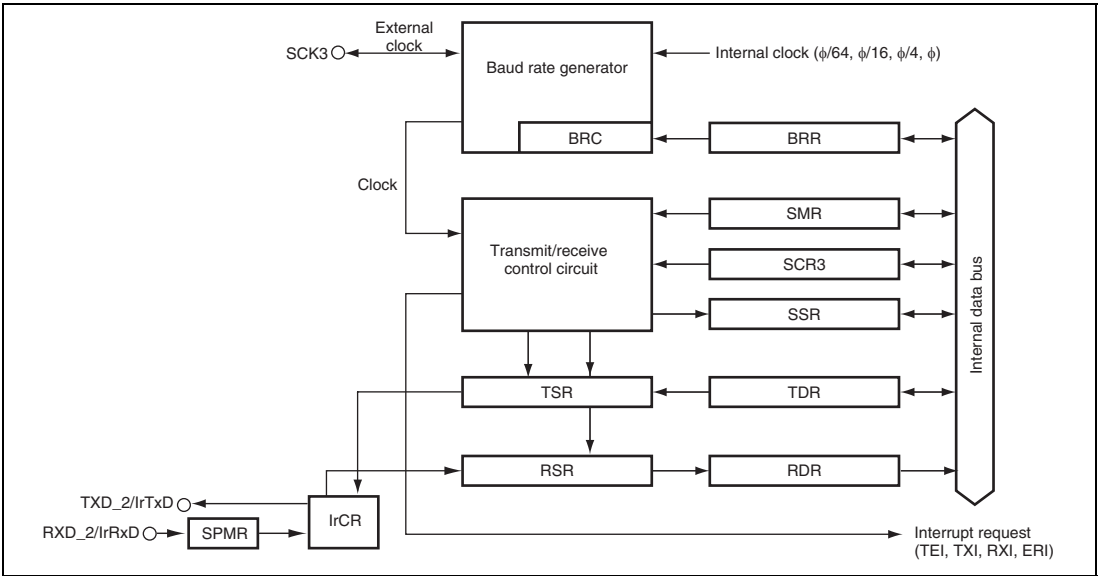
External clock

SCK3

Baud rate generator

Internal clock ($\phi$/64, $\phi$/16, $\phi$/4, $\phi$)

BRC

BRR

Clock

SMR

Transmit/receive control circuit

SCR3

SSR

Internal data bus

TSR

TDR

RSR

RDR

TXD_2/IrTxD

IrCR

RXD_2/IrRxD

SPMR

Interrupt request (TEI, TXI, RXI, ERI)